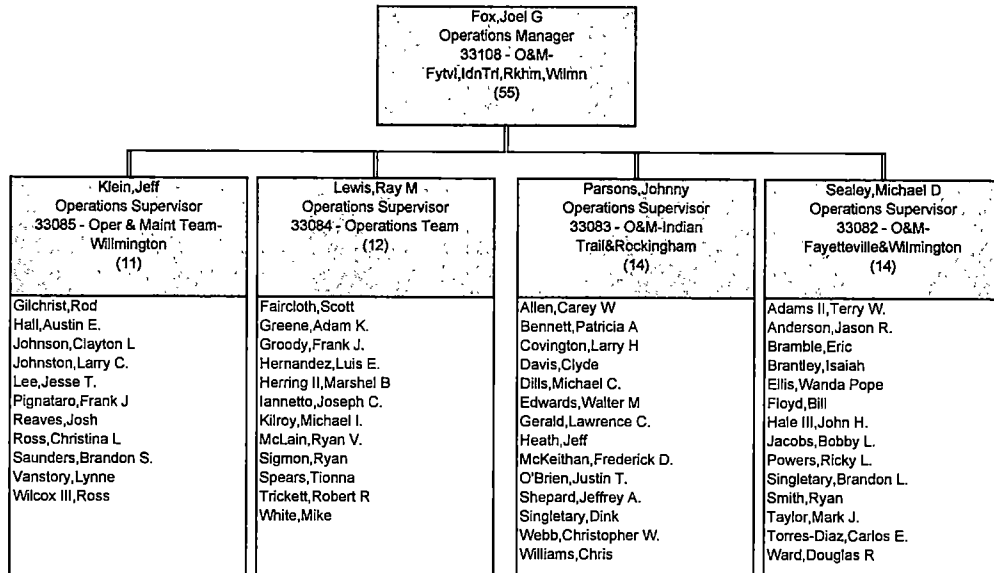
Fox,Joel G
Operations Manager
33108 - O&M-Fytvl,IdnTrl,Rkhm,Wilmn
(55)

Klein,Jeff
Operations Supervisor
33085 - Oper & Maint Team-Willmington
(11)

Gilchrist,Rod
Hall,Austin E.
Johnson,Clayton L
Johnston,Larry C.
Lee,Jesse T.
Pignataro,Frank J
Reaves,Josh
Ross,Christina L
Saunders,Brandon S.
Vanstory,Lynne
Wilcox III,Ross

Lewis,Ray M
Operations Supervisor
33084 - Operations Team
(12)

Faircloth,Scott
Greene,Adam K.
Groody,Frank J.
Hernandez,Luis E.
Herring II,Marshel B
Iannetto,Joseph C.
Kilroy,Michael I.
McLain,Ryan V.
Sigmon,Ryan
Spears,Tionna
Trickett,Robert R
White,Mike

Parsons,Johnny
Operations Supervisor
33083 - O&M-Indian Trail&Rockingham
(14)

Allen,Carey W
Bennett,Patricia A
Covington,Larry H
Davis,Clyde
Dills,Michael C.
Edwards,Walter M
Gerald,Lawrence C.
Heath,Jeff
McKeithan,Frederick D.
O'Brien,Justin T.
Shepard,Jeffrey A.
Singletary,Dink
Webb,Christopher W.
Williams,Chris

Sealey,Michael D
Operations Supervisor
33082 - O&M-Fayetteville&Wilmington
(14)

Adams II,Terry W.
Anderson,Jason R.
Bramble,Eric
Brantley,Isaiah
Ellis,Wanda Pope
Floyd,Bill
Hale III,John H.
Jacobs,Bobby L.
Powers,Ricky L.
Singletary,Brandon L.
Smith,Ryan
Taylor,Mark J.
Torres-Diaz,Carlos E.
Ward,Douglas R